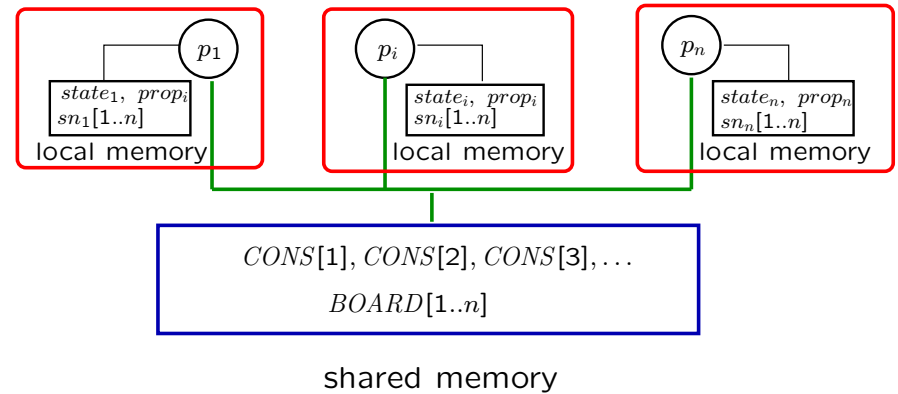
$p_1$

$state_1,\ prop_i$
$sn_1[1..n]$

local memory

$p_i$

$state_i,\ prop_i$
$sn_i[1..n]$

local memory

$p_n$

$state_n,\ prop_n$
$sn_n[1..n]$

local memory

$CONS[1], CONS[2], CONS[3], \ldots$

$BOARD[1..n]$

shared memory